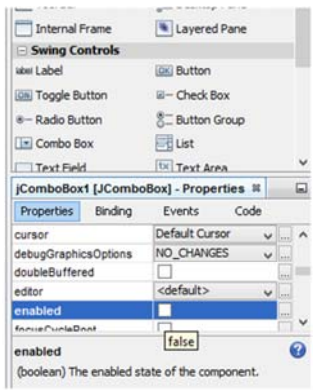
Internal Frame
Layered Pane
Swing Controls
label Label
OK Button
ON Toggle Button
Check Box
Radio Button
Button Group
Combo Box
List
Text Field
tx Text Area

jComboBox1 [JComboBox] - Properties

| Properties | Binding | Events | Code |
|---|---|---|---|

| | |
|---|---|
| cursor | Default Cursor |
| debugGraphicsOptions | NO_CHANGES |
| doubleBuffered | |
| editor | <default> |
| enabled | |
| focusCycleRoot | |

false

enabled
(boolean) The enabled state of the component.